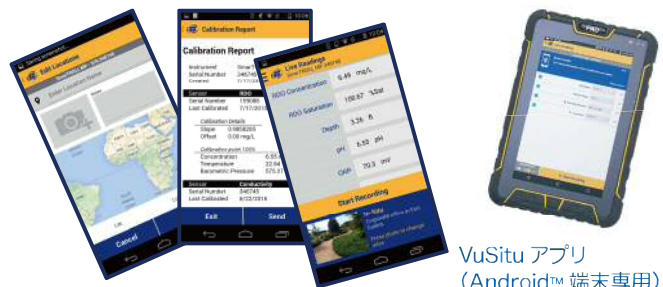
Edit Location
Enter Location Name
Cancel

Calibration Report
Calibration Report
Instrument
Serial Number
Created
Sensor
Serial Number
Last Calibrated
Calibration Details
Slope
Offset
Concentration
Temperature
Barometric Pressure
Sensor
Serial Number
Last Calibrated
Exit
Send

Live Readings
RDO Concentration
RDO Saturation
Depth
pH
ORP
Start Recording

VuSitu アプリ
(Android™ 端末専用)